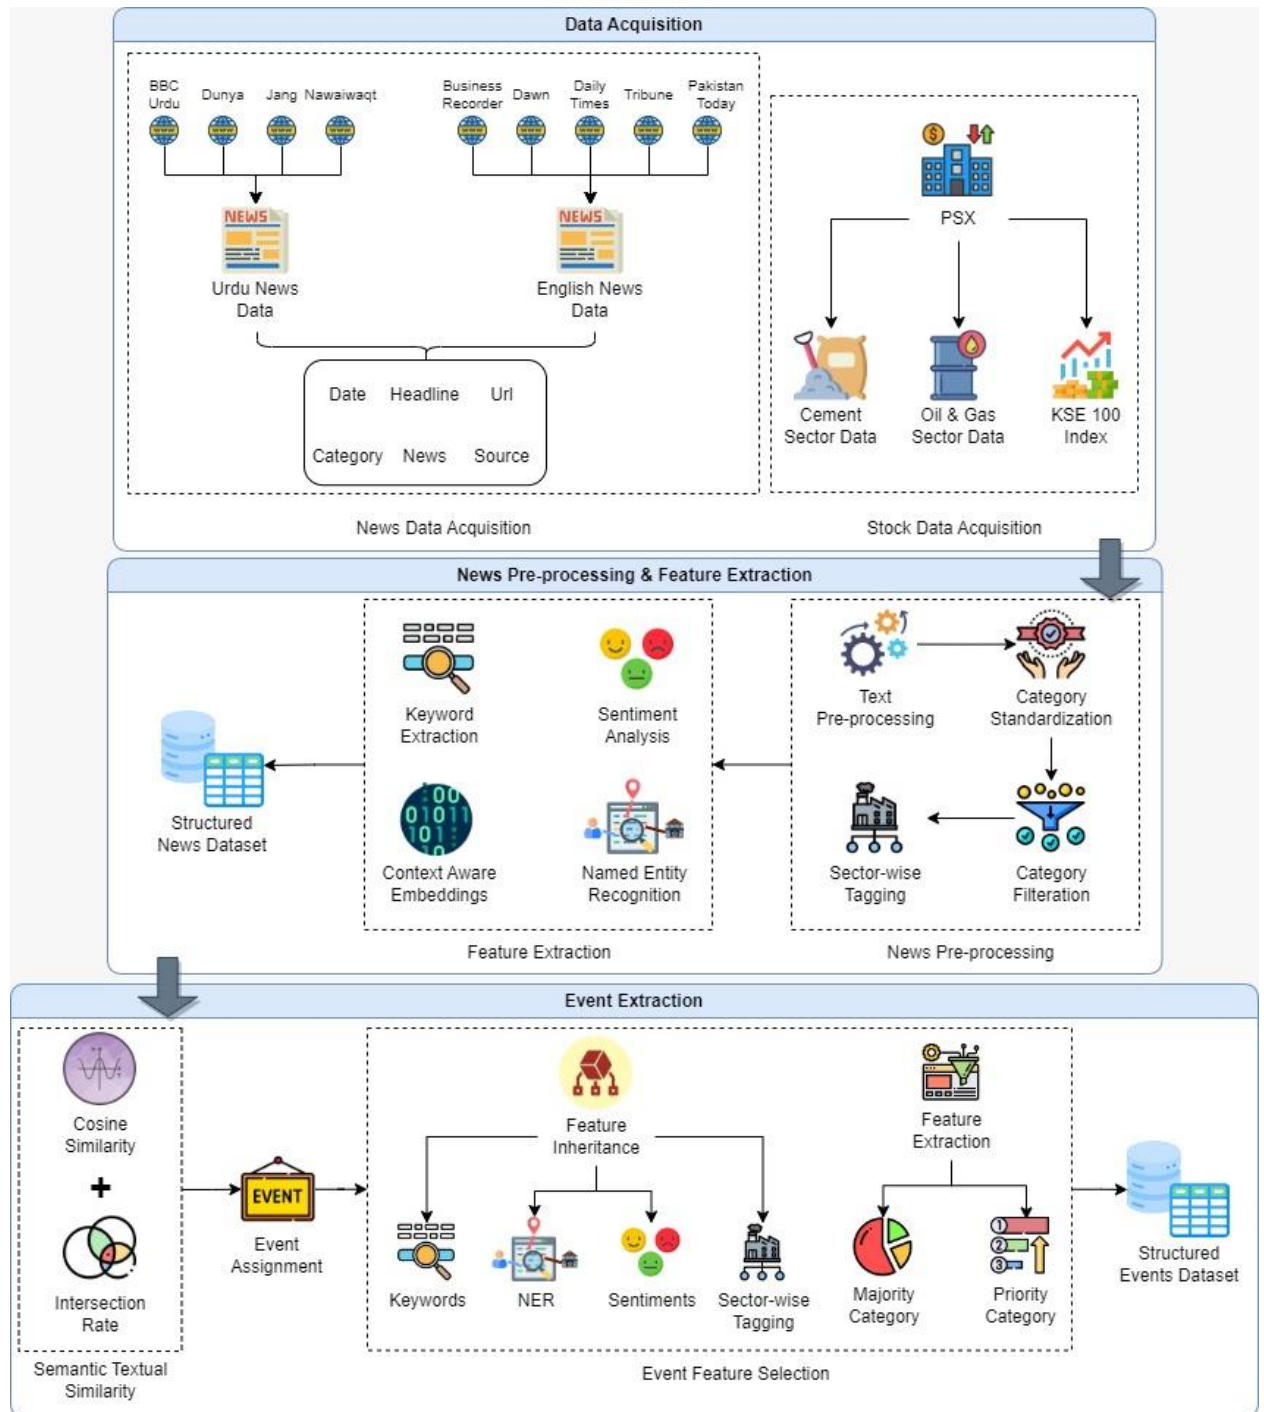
Data Acquisition

BBC Urdu Dunya Jang Nawaiwaqt

Business Recorder Dawn Daily Times Tribune Pakistan Today

NEWS

Urdu News Data

NEWS

English News Data

Date Headline Url

Category News Source

News Data Acquisition

PSX

Cement Sector Data

Oil & Gas Sector Data

KSE 100 Index

Stock Data Acquisition

News Pre-processing & Feature Extraction

Structured News Dataset

Keyword Extraction

Sentiment Analysis

Context Aware Embeddings

Named Entity Recognition

Feature Extraction

Text Pre-processing

Category Standardization

Sector-wise Tagging

Category Filteration

News Pre-processing

Event Extraction

Cosine Similarity

+

Intersection Rate

Semantic Textual Similarity

EVENT

Event Assignment

Feature Inheritance

Keywords

NER

Sentiments

Sector-wise Tagging

Feature Extraction

Majority Category

Priority Category

Event Feature Selection

Structured Events Dataset